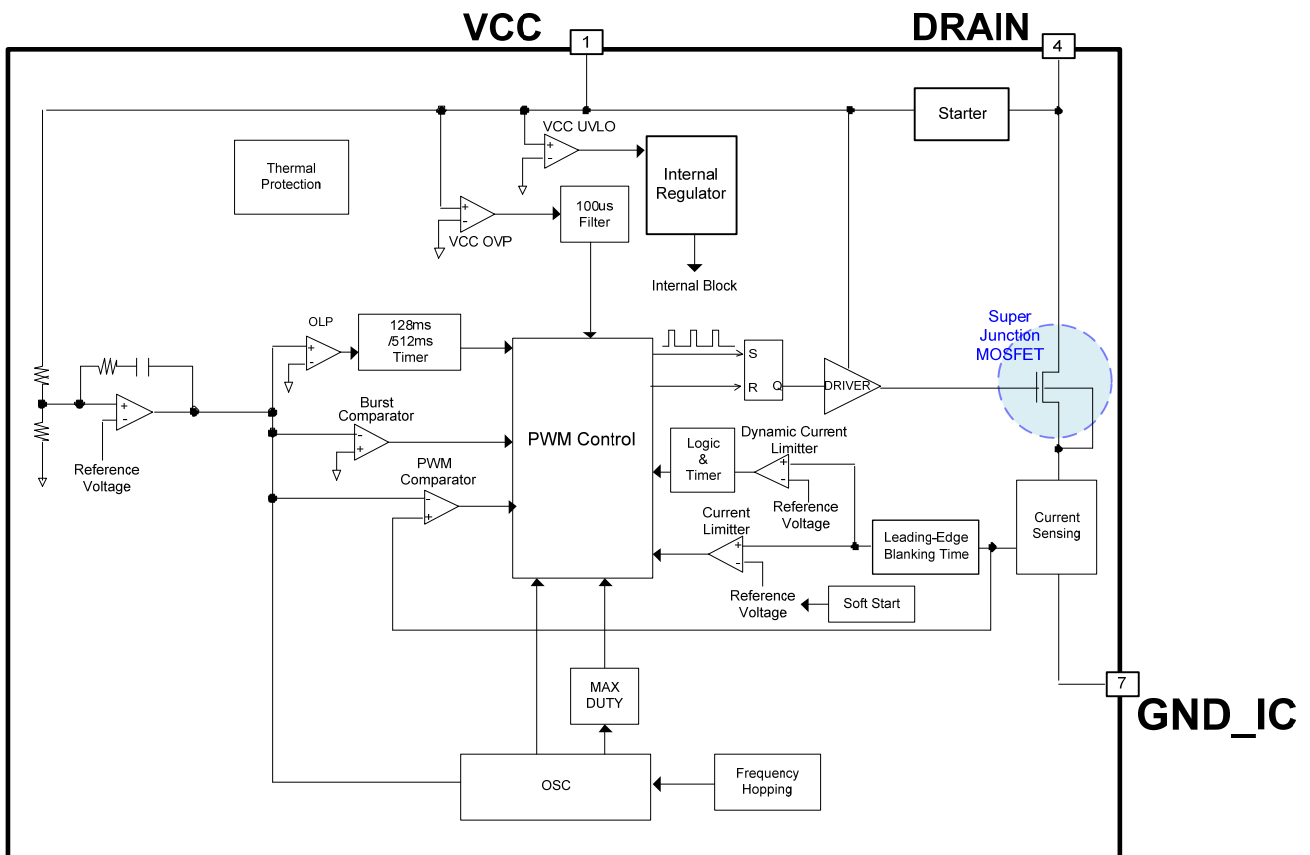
VCC
1
DRAIN
4
Starter
VCC UVLO
+
-
Internal Regulator
Thermal Protection
+
-
100us Filter
VCC OVP
Internal Block
OLP
+
-
128ms /512ms Timer
Super Junction MOSFET
PWM Control
S
R
Q
DRIVER
+
-
Reference Voltage
Burst Comparator
-
+
PWM Comparator
-
+
Logic & Timer
Dynamic Current Limitter
+
-
Reference Voltage
Current Limitter
+
-
Leading-Edge Blanking Time
Current Sensing
Reference Voltage
Soft Start
MAX DUTY
7
GND_IC
OSC
Frequency Hopping